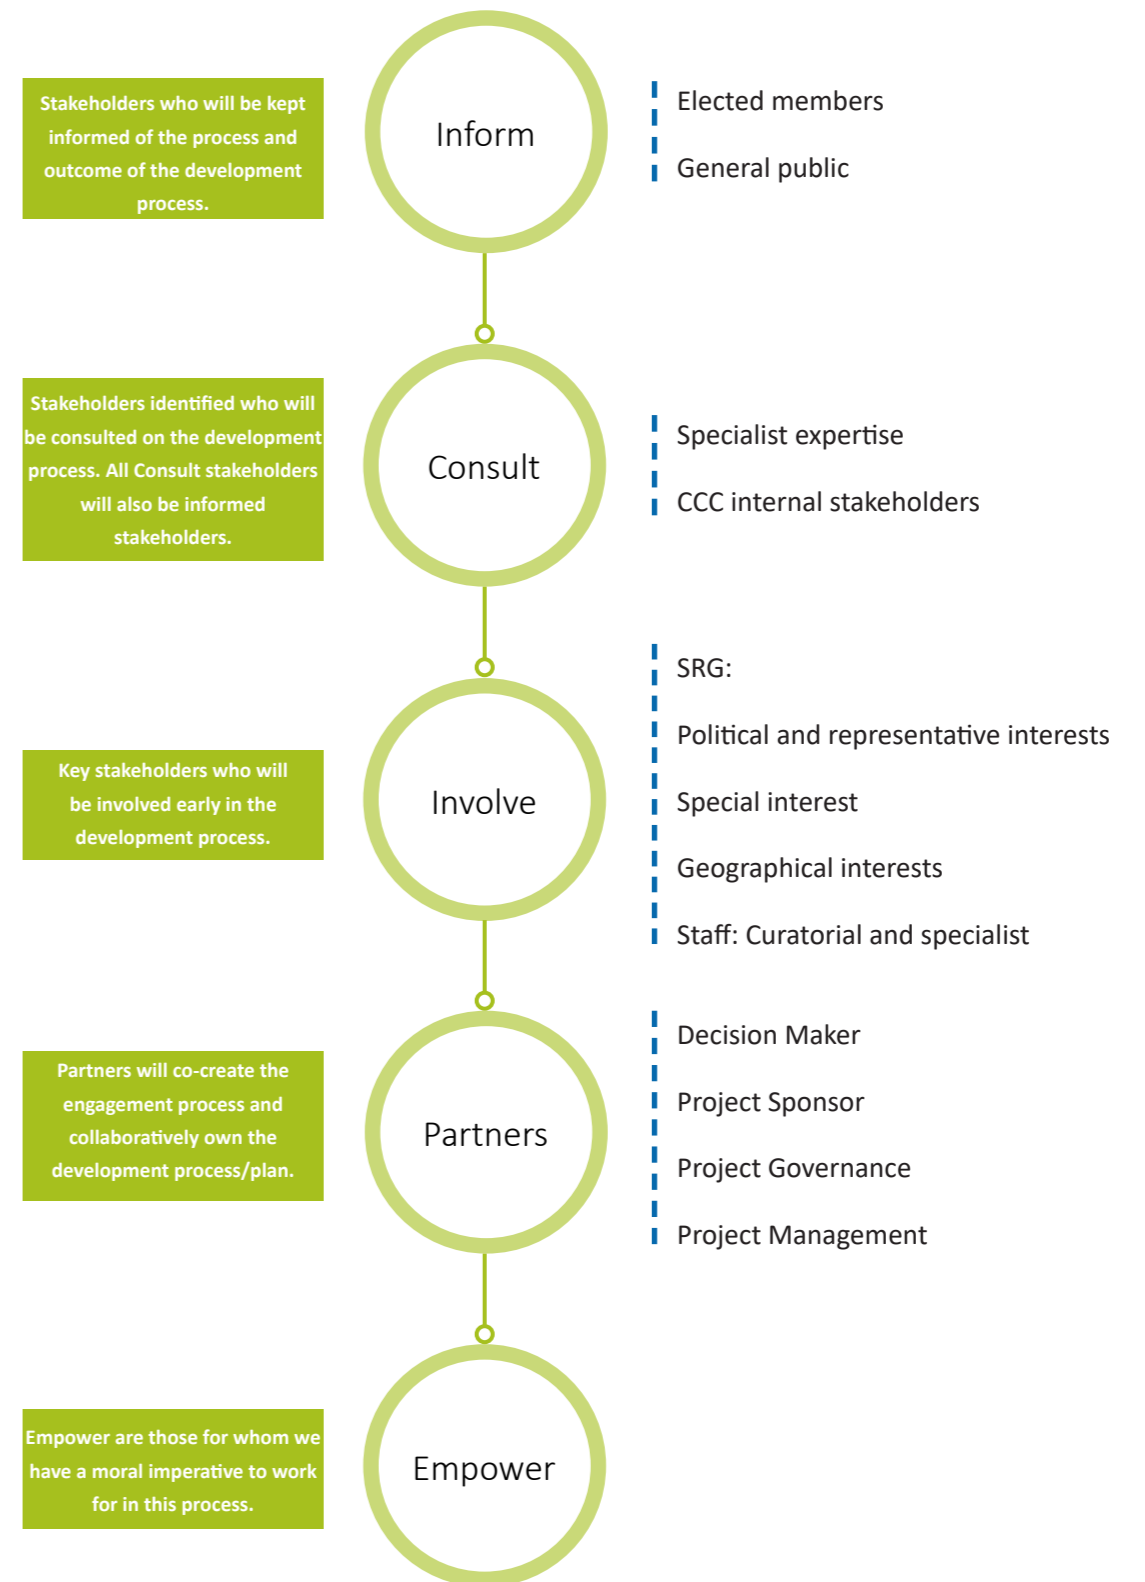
Stakeholders who will be kept informed of the process and outcome of the development process.

Inform

Elected members

General public

Stakeholders identified who will be consulted on the development process. All Consult stakeholders will also be informed stakeholders.

Consult

Specialist expertise

CCC internal stakeholders

Key stakeholders who will be involved early in the development process.

Involve

SRG:

Political and representative interests

Special interest

Geographical interests

Staff: Curatorial and specialist

Partners will co-create the engagement process and collaboratively own the development process/plan.

Partners

Decision Maker

Project Sponsor

Project Governance

Project Management

Empower are those for whom we have a moral imperative to work for in this process.

Empower